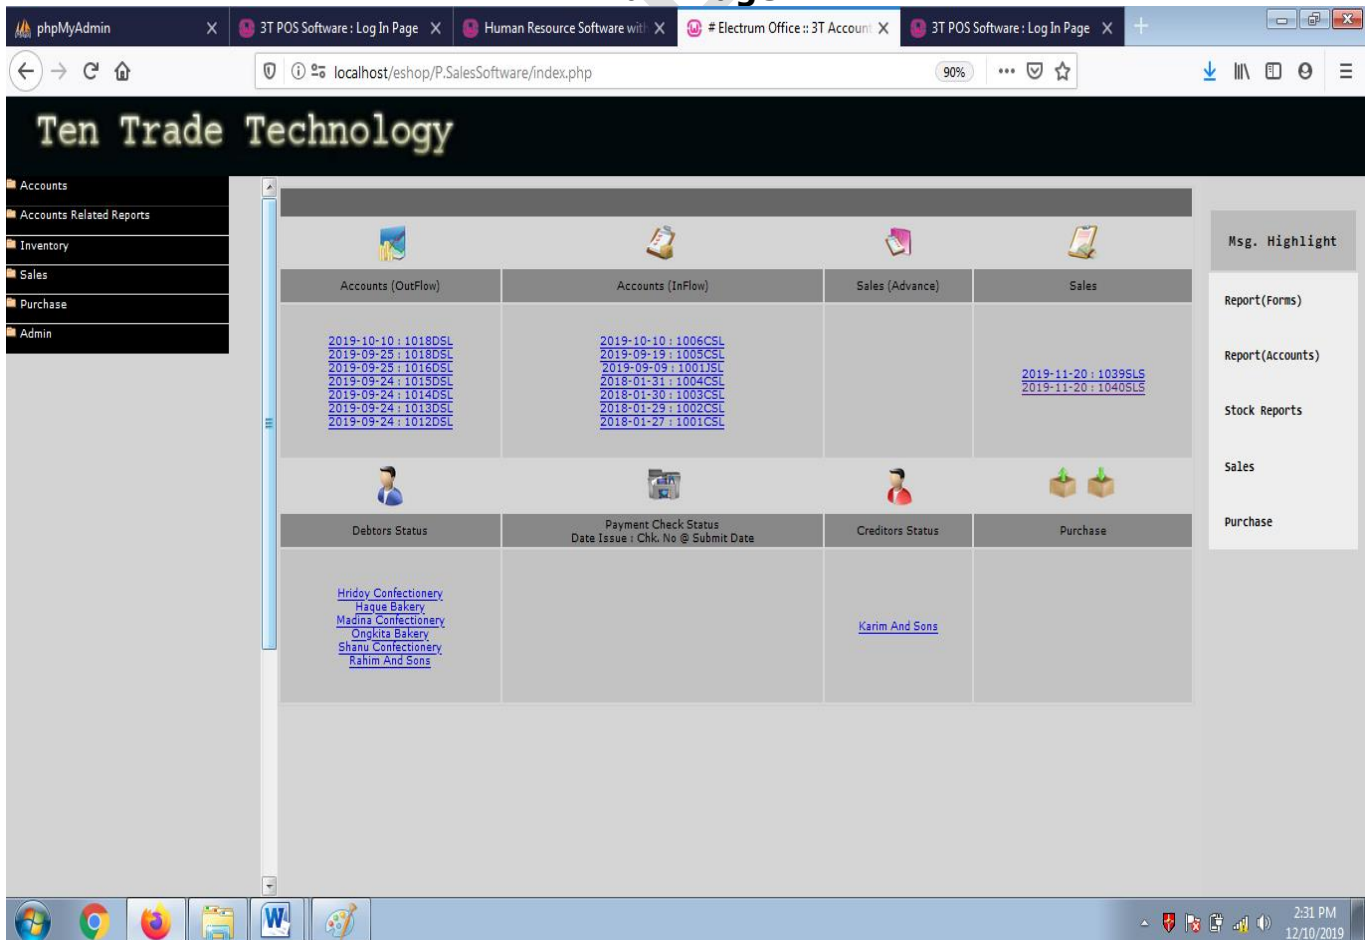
phpMyAdmin
3T POS Software : Log In Page
Human Resource Software with
# Electrum Office :: 3T Account
3T POS Software : Log In Page

localhost/eshop/P.SalesSoftware/index.php
90%

Ten Trade Technology

Accounts
Accounts Related Reports
Inventory
Sales
Purchase
Admin

| Accounts (OutFlow) | Accounts (InFlow) | Sales (Advance) | Sales |
|---|---|---|---|
| 2019-10-10 : 1018DSL<br>2019-09-25 : 1018DSL<br>2019-09-25 : 1016DSL<br>2019-09-24 : 1015DSL<br>2019-09-24 : 1014DSL<br>2019-09-24 : 1013DSL<br>2019-09-24 : 1012DSL | 2019-10-10 : 1006CSL<br>2019-09-19 : 1005CSL<br>2019-09-09 : 1001JSL<br>2018-01-31 : 1004CSL<br>2018-01-30 : 1003CSL<br>2018-01-29 : 1002CSL<br>2018-01-27 : 1001CSL | | 2019-11-20 : 1039SLS<br>2019-11-20 : 1040SLS |
| Debtors Status | Payment Check Status<br>Date Issue : Chk. No @ Submit Date | Creditors Status | Purchase |
| Hridoy Confectionery<br>Haque Bakery<br>Madina Confectionery<br>Ongkita Bakery<br>Shanu Confectionery<br>Rahim And Sons | | Karim And Sons | |

Msg. Highlight
Report(Forms)
Report(Accounts)
Stock Reports
Sales
Purchase

2:31 PM
12/10/2019